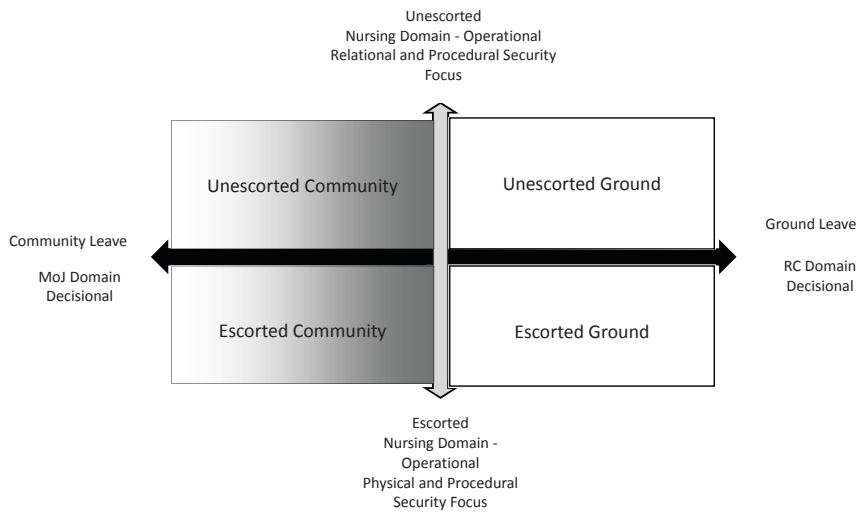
Unescorted
Nursing Domain - Operational
Relational and Procedural Security
Focus

Unescorted Community

Unescorted Ground

Community Leave

MoJ Domain
Decisional

Ground Leave

RC Domain
Decisional

Escorted Community

Escorted Ground

Escorted
Nursing Domain -
Operational
Physical and Procedural
Security Focus